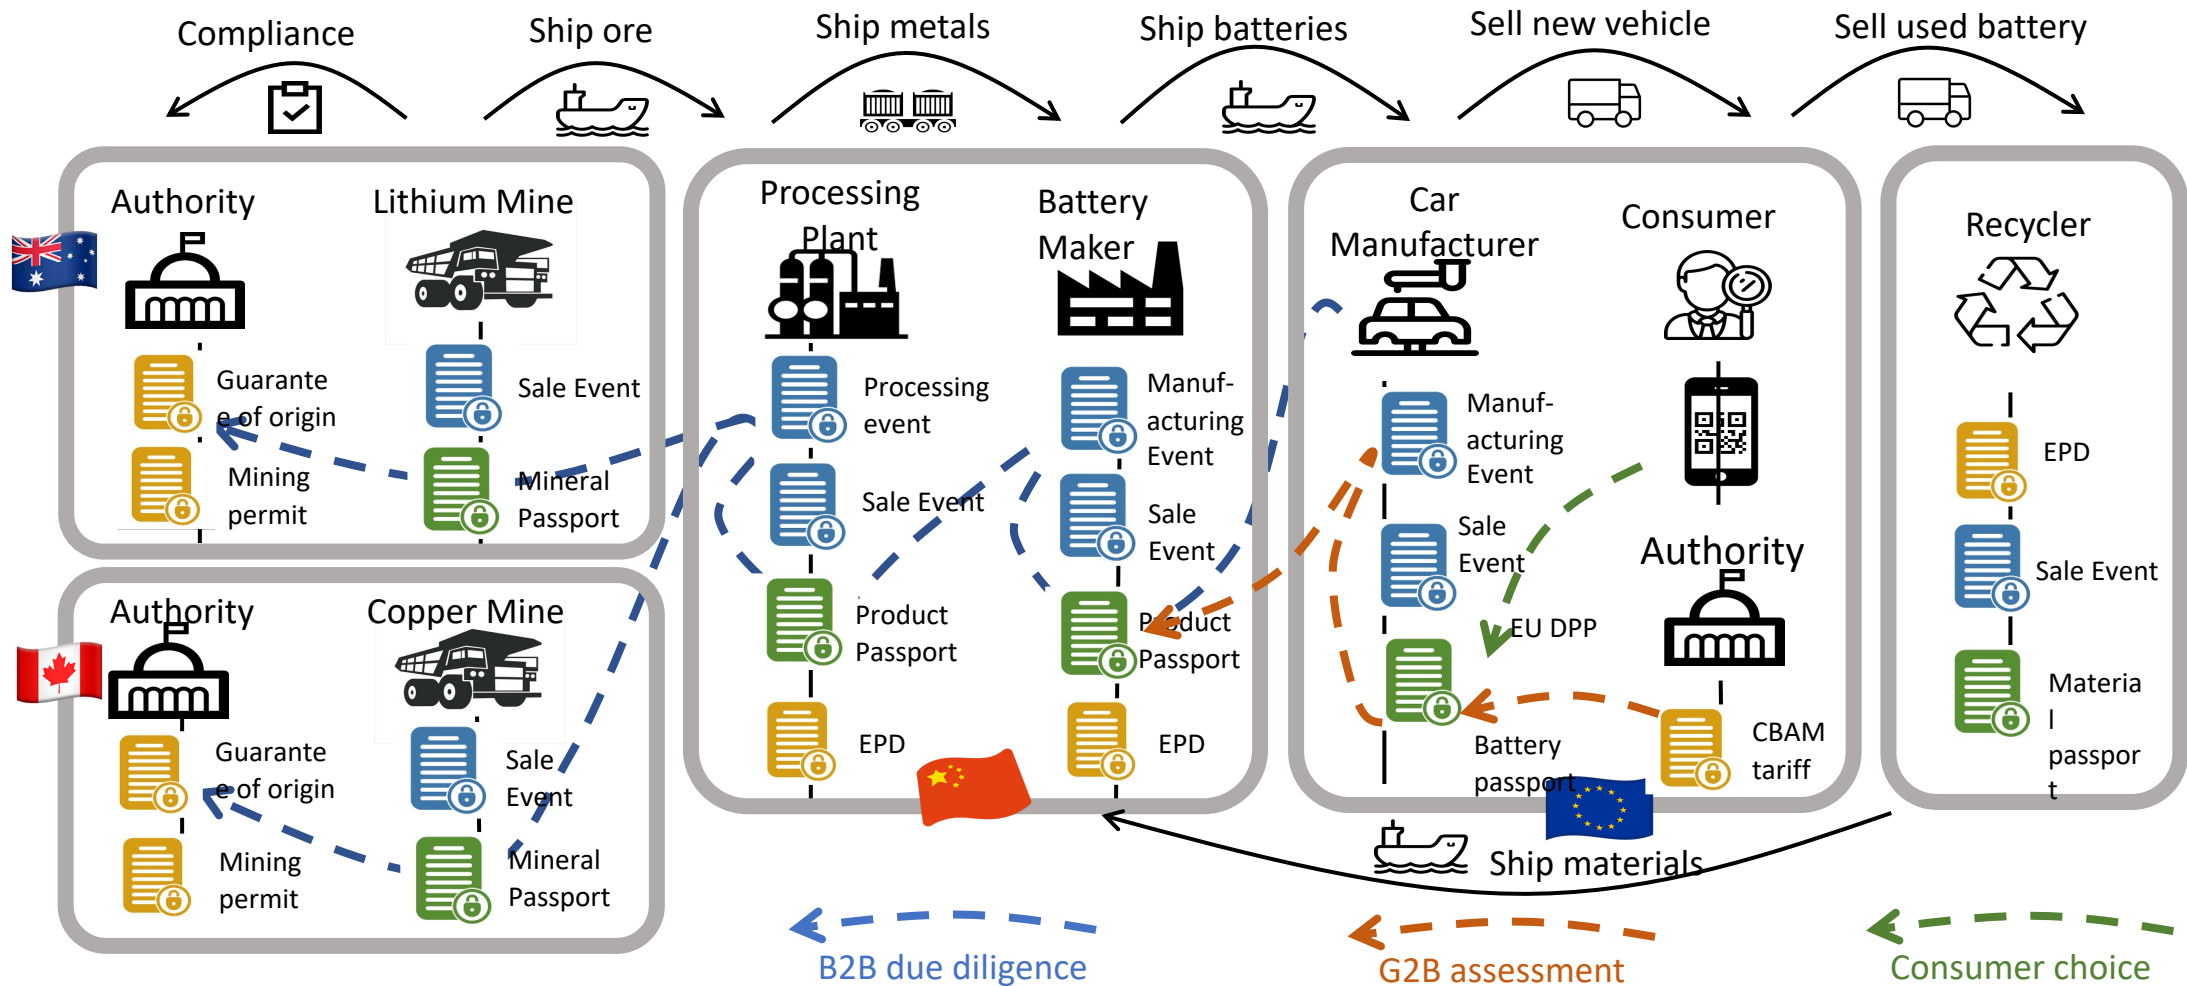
Compliance
Ship ore
Ship metals
Ship batteries
Sell new vehicle
Sell used battery

Authority
Lithium Mine
Guarantee of origin
Sale Event
Mining permit
Mineral Passport

Authority
Copper Mine
Guarantee of origin
Sale Event
Mining permit
Mineral Passport

Processing Plant
Processing event
Sale Event
Product Passport
EPD

Battery Maker
Manufacturing Event
Sale Event
Product Passport
EPD

Car Manufacturer
Manufacturing Event
Sale Event
Battery passport

Consumer
EU DPP
Authority
CBAM tariff

Recycler
EPD
Sale Event
Material passport

Ship materials

B2B due diligence
G2B assessment
Consumer choice